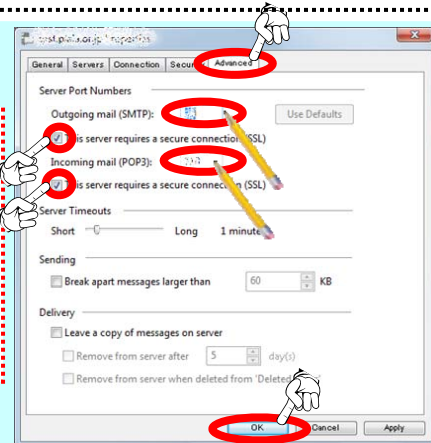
test.plala.or.jp Properties

General | Servers | Connection | Secu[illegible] | Advanced

Server Port Numbers

Outgoing mail (SMTP): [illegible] | Use Defaults

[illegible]is server requires a secure connection (SSL)

Incoming mail (POP3): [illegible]

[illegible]is server requires a secure connection (SSL)

Server Timeouts

Short | Long | 1 minute

Sending

Break apart messages larger than | 60 | KB

Delivery

Leave a copy of messages on server

Remove from server after | 5 | day(s)

Remove from server when deleted from 'Deleted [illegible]

OK | Cancel | Apply